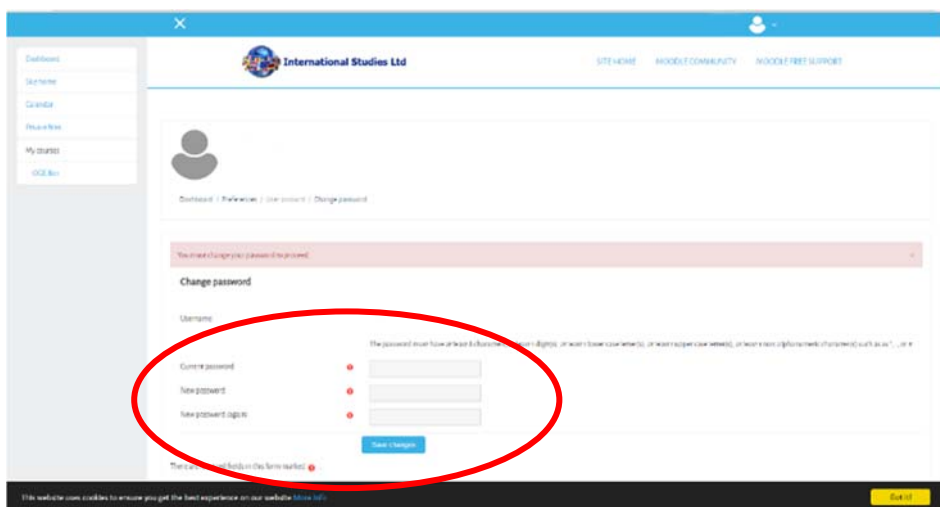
Dashboard
Site home
Calendar
Private files
My courses
IGCSE Bus

International Studies Ltd

SITE HOME
MOODLE COMMUNITY
MOODLE FREE SUPPORT

Dashboard / Preferences / User account / Change password

You must change your password to proceed.

Change password

Username

The password must have at least 8 characters, at least 1 digit(s), at least 1 lower case letter(s), at least 1 upper case letter(s), at least 1 non-alphanumeric character(s) such as \*, -, or #

Current password
New password
New password (again)

Save changes

There are required fields in this form marked

This website uses cookies to ensure you get the best experience on our website More info

Got it!